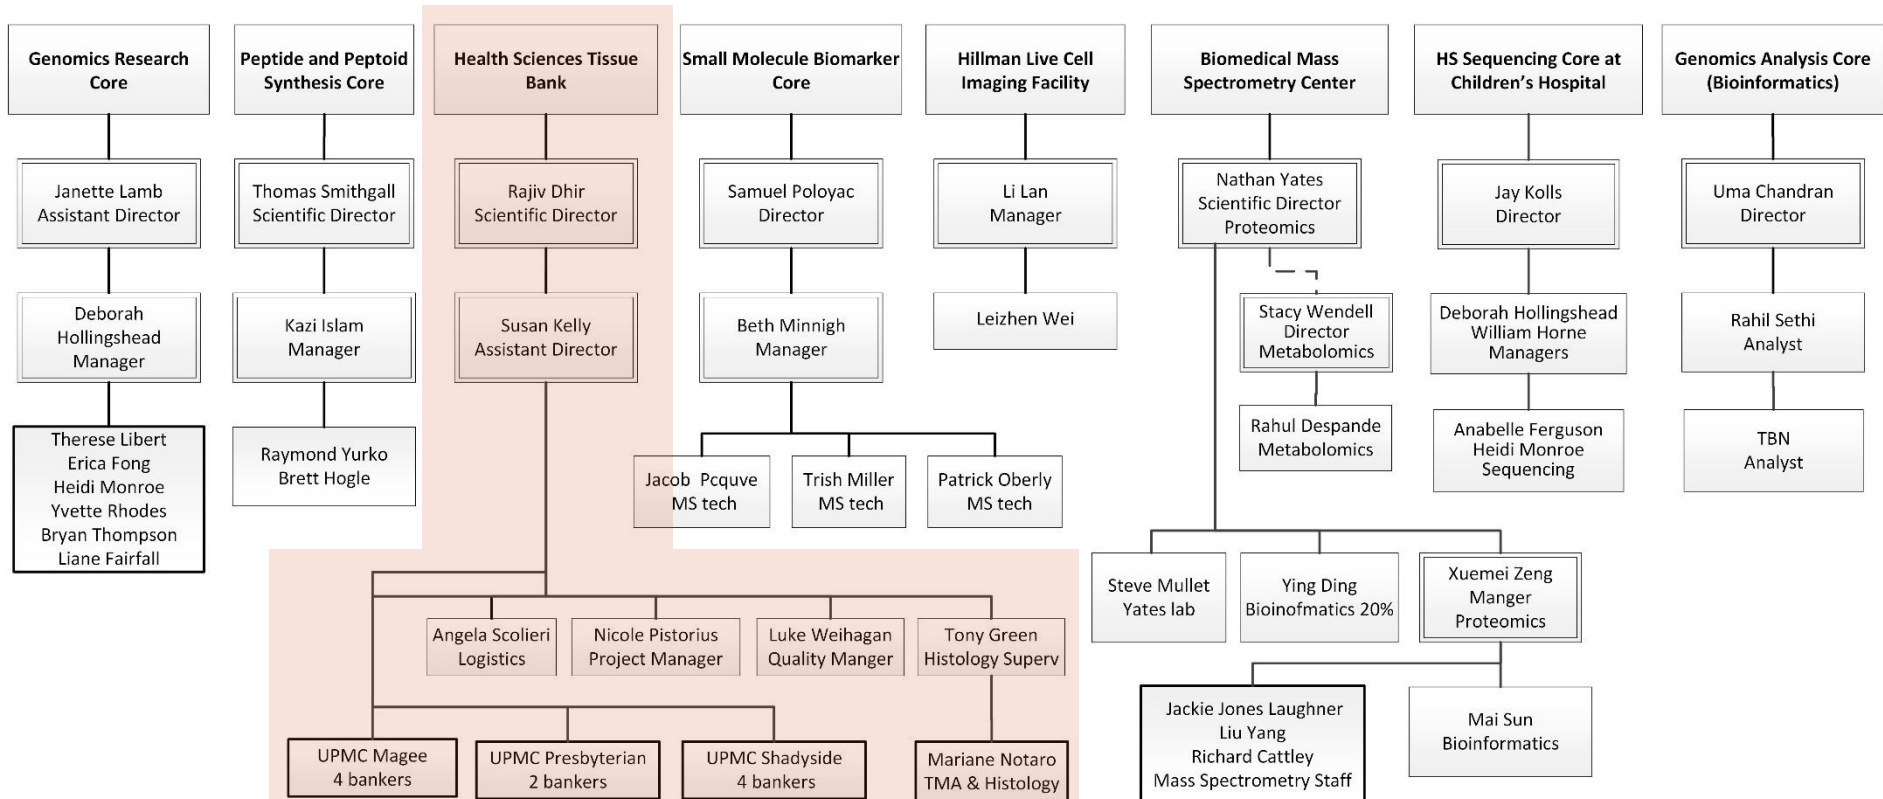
Genomics Research Core

Janette Lamb
Assistant Director

Deborah Hollingshead
Manager

Therese Libert
Erica Fong
Heidi Monroe
Yvette Rhodes
Bryan Thompson
Liane Fairfall

Peptide and Peptoid Synthesis Core

Thomas Smithgall
Scientific Director

Kazi Islam
Manager

Raymond Yurko
Brett Hogle

Health Sciences Tissue Bank

Rajiv Dhir
Scientific Director

Susan Kelly
Assistant Director

Angela Scolieri
Logistics

Nicole Pistorius
Project Manager

Luke Weihagan
Quality Manger

Tony Green
Histology Superv

UPMC Magee
4 bankers

UPMC Presbyterian
2 bankers

UPMC Shadyside
4 bankers

Mariane Notaro
TMA & Histology

Small Molecule Biomarker Core

Samuel Poloyac
Director

Beth Minnigh
Manager

Jacob Pcquve
MS tech

Trish Miller
MS tech

Patrick Oberly
MS tech

Hillman Live Cell Imaging Facility

Li Lan
Manager

Leizhen Wei

Biomedical Mass Spectrometry Center

Nathan Yates
Scientific Director
Proteomics

Stacy Wendell
Director
Metabolomics

Rahul Despande
Metabolomics

Steve Mullet
Yates lab

Ying Ding
Bioinofmatics 20%

Xuemei Zeng
Manger
Proteomics

Jackie Jones Laughner
Liu Yang
Richard Cattley
Mass Spectrometry Staff

Mai Sun
Bioinformatics

HS Sequencing Core at Children's Hospital

Jay Kolls
Director

Deborah Hollingshead
William Horne
Managers

Anabelle Ferguson
Heidi Monroe
Sequencing

Genomics Analysis Core (Bioinformatics)

Uma Chandran
Director

Rahil Sethi
Analyst

TBN
Analyst